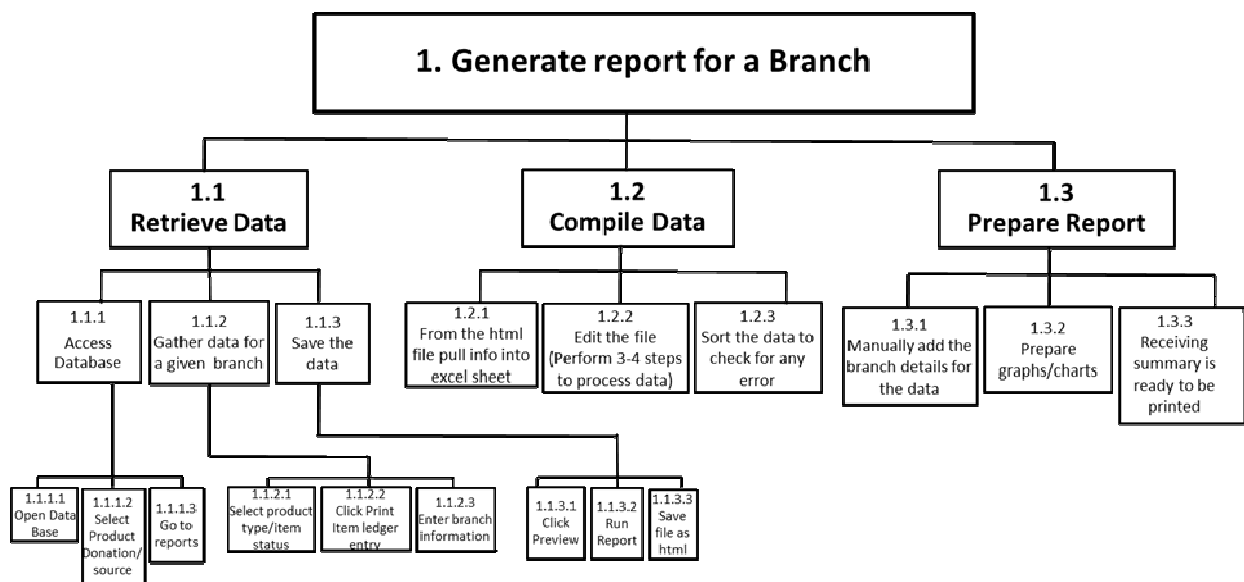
1. Generate report for a Branch

1.1
Retrieve Data

1.2
Compile Data

1.3
Prepare Report

1.1.1
Access Database

1.1.2
Gather data for a given branch

1.1.3
Save the data

1.2.1
From the html file pull info into excel sheet

1.2.2
Edit the file (Perform 3-4 steps to process data)

1.2.3
Sort the data to check for any error

1.3.1
Manually add the branch details for the data

1.3.2
Prepare graphs/charts

1.3.3
Receiving summary is ready to be printed

1.1.1.1
Open Data Base

1.1.1.2
Select Product Donation/ source

1.1.1.3
Go to reports

1.1.2.1
Select product type/item status

1.1.2.2
Click Print Item ledger entry

1.1.2.3
Enter branch information

1.1.3.1
Click Preview

1.1.3.2
Run Report

1.1.3.3
Save file as html